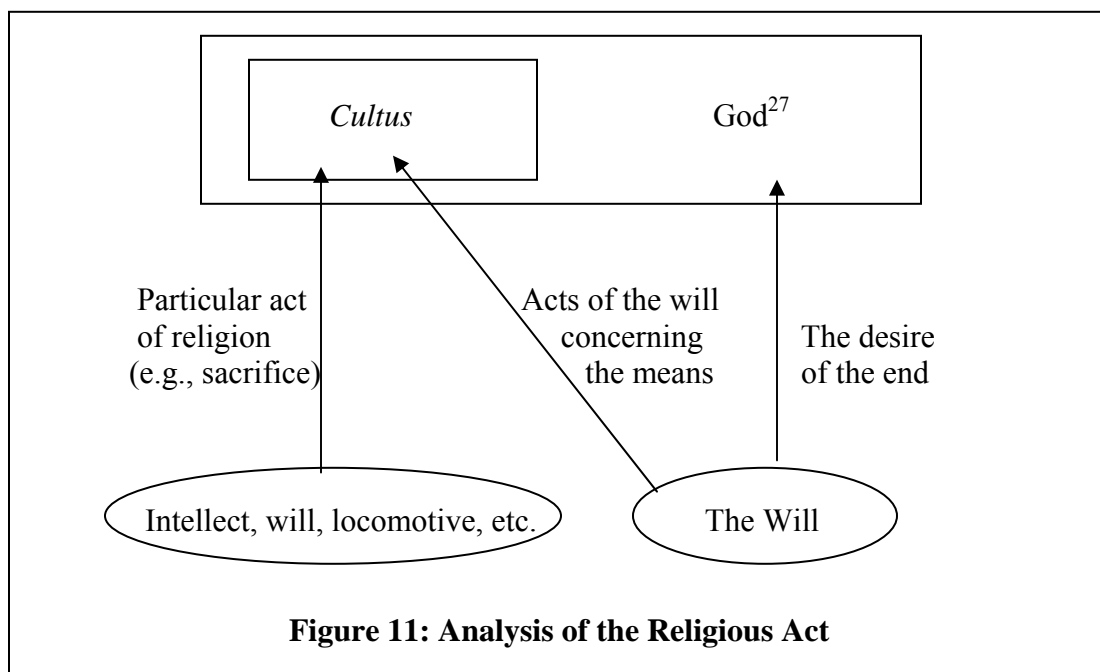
Cultus

God$^{27}$

Particular act of religion (e.g., sacrifice)

Acts of the will concerning the means

The desire of the end

Intellect, will, locomotive, etc.

The Will

**Figure 11: Analysis of the Religious Act**